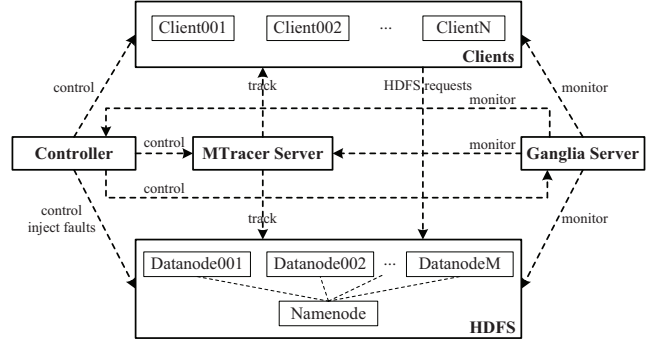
Client001
Client002
...
ClientN
Clients

control
track
HDFS requests
monitor
monitor

Controller
control
MTracer Server
monitor
Ganglia Server
control

control
inject faults
track
monitor

Datanode001
Datanode002
...
DatanodeM
Namenode
HDFS